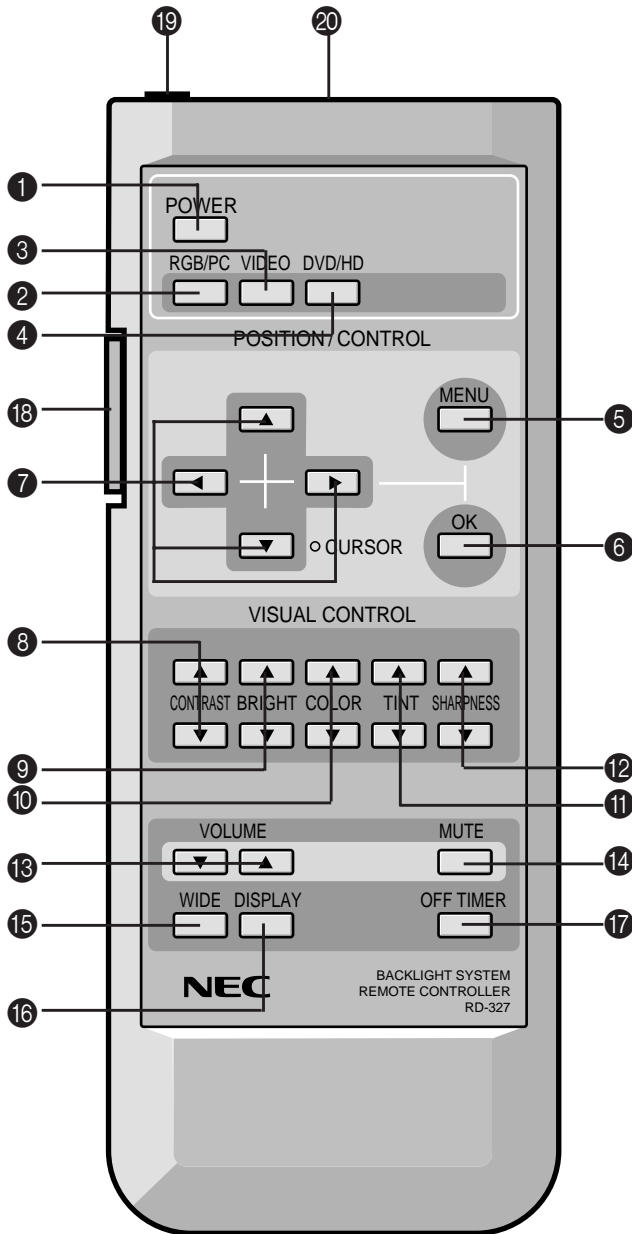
⑲ ⑳

❶ POWER

❸ RGB/PC VIDEO DVD/HD
❷
❹ POSITION / CONTROL

⑱ MENU ❺

❼

OK ❻
CURSOR

VISUAL CONTROL
❽

CONTRAST BRIGHT COLOR TINT SHARPNESS

❾ ⑫
❿ ⓫

VOLUME MUTE
⑬ ⑭
⑮ WIDE DISPLAY OFF TIMER ⑰

NEC BACKLIGHT SYSTEM REMOTE CONTROLLER RD-327
⑯